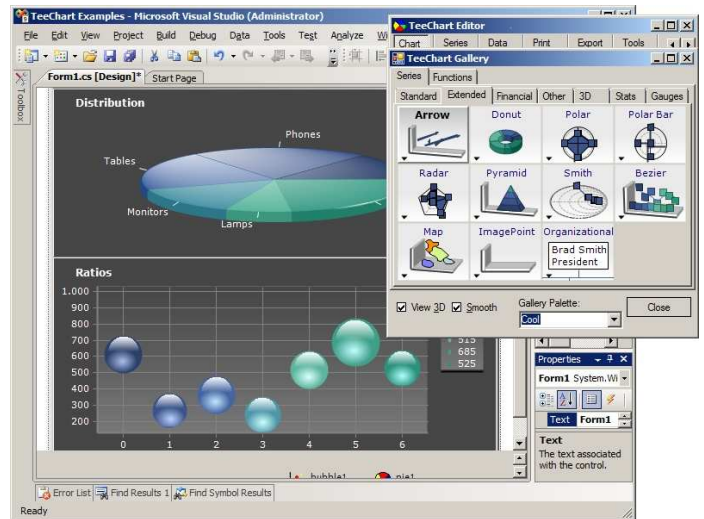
TeeChart Examples - Microsoft Visual Studio (Administrator)

File Edit View Project Build Debug Data Tools Test Analyze Wi

Toolbox

Form1.cs [Design]* Start Page

Distribution

Phones

Tables

Monitors

Lamps

Ratios

1.000
900
800
700
600
500
400
300
200

0 1 2 3 4 5 6

515
685
525

bubble1 pie1

TeeChart Editor

Chart Series Data Print Export Tools

TeeChart Gallery

Series Functions

Standard Extended Financial Other 3D Stats Gauges

Arrow Donut Polar Polar Bar
Radar Pyramid Smith Bezier
Map ImagePoint Organizational

Brad Smith
President

View 3D Smooth

Gallery Palette:

Cool

Close

Properties

Form1 System.Wi

Text Form1

Text

The text associated with the control.

Error List Find Results 1 Find Symbol Results

Ready